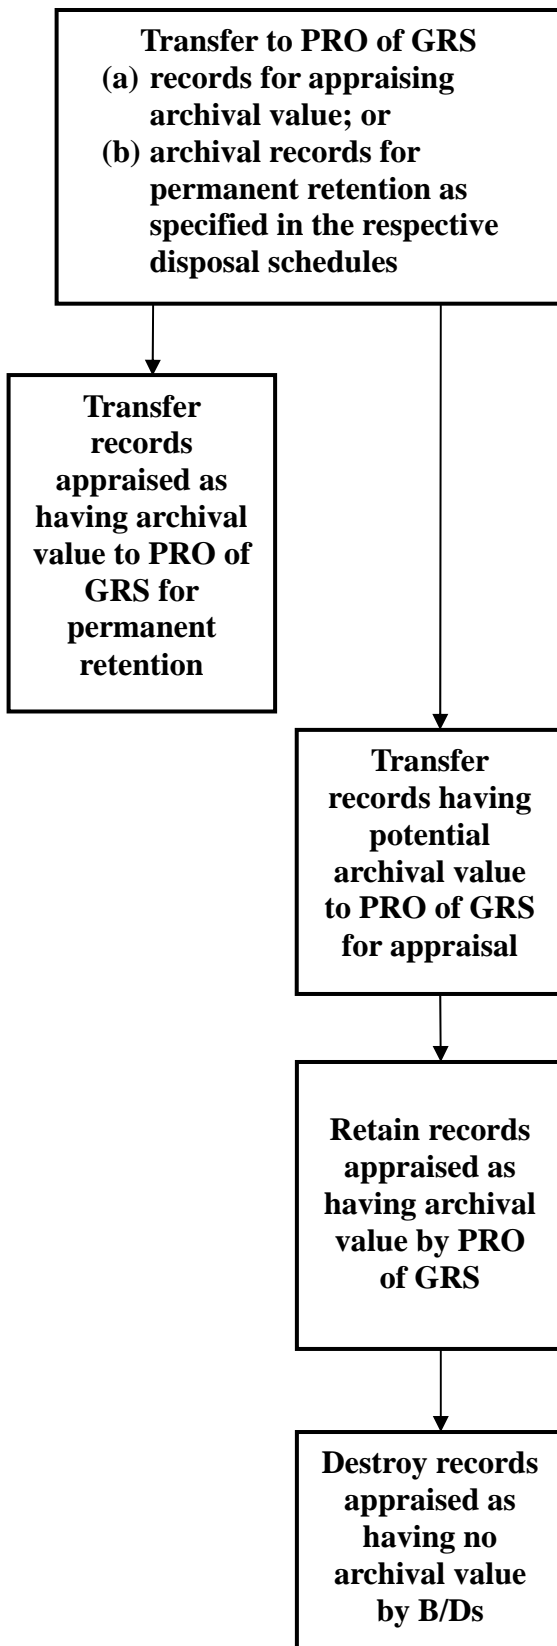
Transfer to PRO of GRS
(a) records for appraising archival value; or
(b) archival records for permanent retention as specified in the respective disposal schedules

Transfer records appraised as having archival value to PRO of GRS for permanent retention

Transfer records having potential archival value to PRO of GRS for appraisal

Retain records appraised as having archival value by PRO of GRS

Destroy records appraised as having no archival value by B/Ds